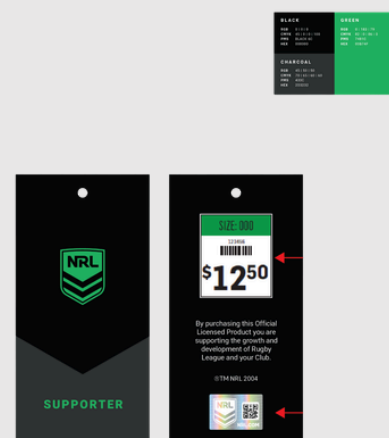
BLACK

GREEN

CHARCOAL

NRL

SUPPORTER

SIZE: 000

123456

$12^{50}$

By purchasing this Official Licensed Product you are supporting the growth and development of Rugby League and your Club.

©TM NRL 2004

NRL